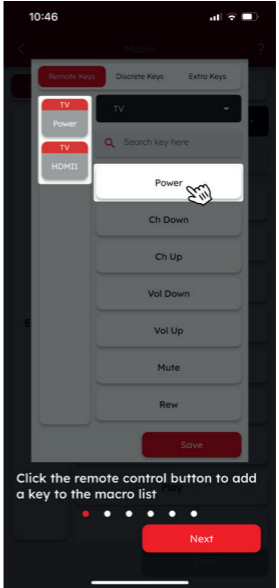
10:46

Macro

?

Remote Keys

Discrete Keys

Extra Keys

TV

Power

TV

HDMI1

TV

Search key here

Power

Ch Down

Ch Up

Vol Down

Vol Up

Mute

Rew

Save

Click the remote control button to add a key to the macro list

Next